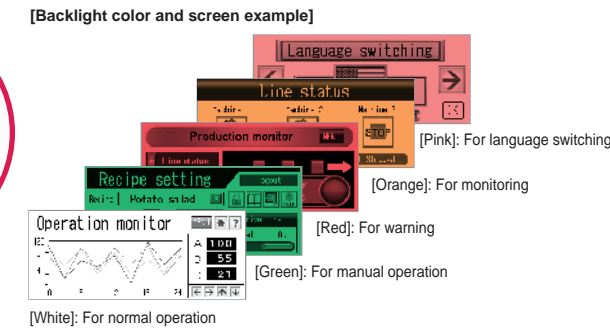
[Backlight color and screen example]

Language switching

Line status

Production monitor

STOP

Recipe setting

Recipe Potato salad

Operation monitor

100

55

27

[Pink]: For language switching

[Orange]: For monitoring

[Red]: For warning

[Green]: For manual operation

[White]: For normal operation